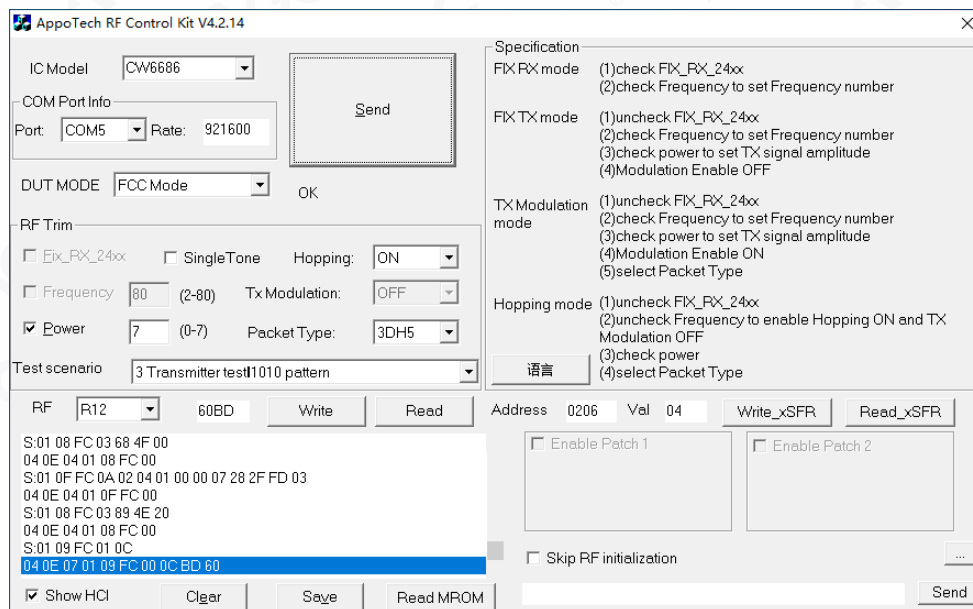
AppoTech RF Control Kit V4.2.14

IC Model CW6686

COM Port Info
Port: COM5 Rate: 921600

Send

DUT MODE FCC Mode
OK

RF Trim
Fix_RX_24xx
SingleTone
Hopping: ON
Frequency 80 (2-80)
Tx Modulation: OFF
Power 7 (0-7)
Packet Type: 3DH5

Test scenario 3 Transmitter test1010 pattern

Specification
FIX RX mode (1)check FIX_RX_24xx
(2)check Frequency to set Frequency number

FIX TX mode (1)uncheck FIX_RX_24xx
(2)check Frequency to set Frequency number
(3)check power to set TX signal amplitude
(4)Modulation Enable OFF

TX Modulation mode (1)uncheck FIX_RX_24xx
(2)check Frequency to set Frequency number
(3)check power to set TX signal amplitude
(4)Modulation Enable ON
(5)select Packet Type

Hopping mode (1)uncheck FIX_RX_24xx
(2)uncheck Frequency to enable Hopping ON and TX Modulation OFF
(3)check power
(4)select Packet Type

语言

RF R12 60BD Write Read
Address 0206 Val 04 Write_xSFR Read_xSFR

S:01 08 FC 03 68 4F 00
04 0E 04 01 08 FC 00
S:01 0F FC 0A 02 04 01 00 00 07 28 2F FD 03
04 0E 04 01 0F FC 00
S:01 08 FC 03 89 4E 20
04 0E 04 01 08 FC 00
S:01 09 FC 01 0C
04 0E 07 01 09 FC 00 0C BD 60

Enable Patch 1
Enable Patch 2

Skip RF initialization
...

Show HCI
Clear
Save
Read MROM
Send